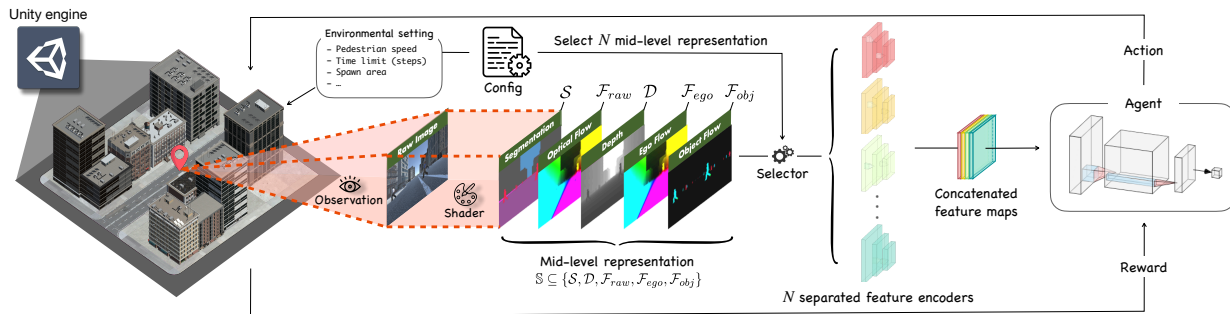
Unity engine

Environmental setting
- Pedestrian speed
- Time limit (steps)
- Spawn area
- ...

Config

Select $N$ mid-level representation

Action

Agent

$\mathcal{S}$ $\mathcal{F}_{raw}$ $\mathcal{D}$ $\mathcal{F}_{ego}$ $\mathcal{F}_{obj}$

Raw Image

Segmentation

Optical Flow

Depth

Ego Flow

Object Flow

Observation

Shader

Selector

Concatenated feature maps

Mid-level representation
$\mathbb{S} \subseteq \{\mathcal{S}, \mathcal{D}, \mathcal{F}_{raw}, \mathcal{F}_{ego}, \mathcal{F}_{obj}\}$

$N$ separated feature encoders

Reward